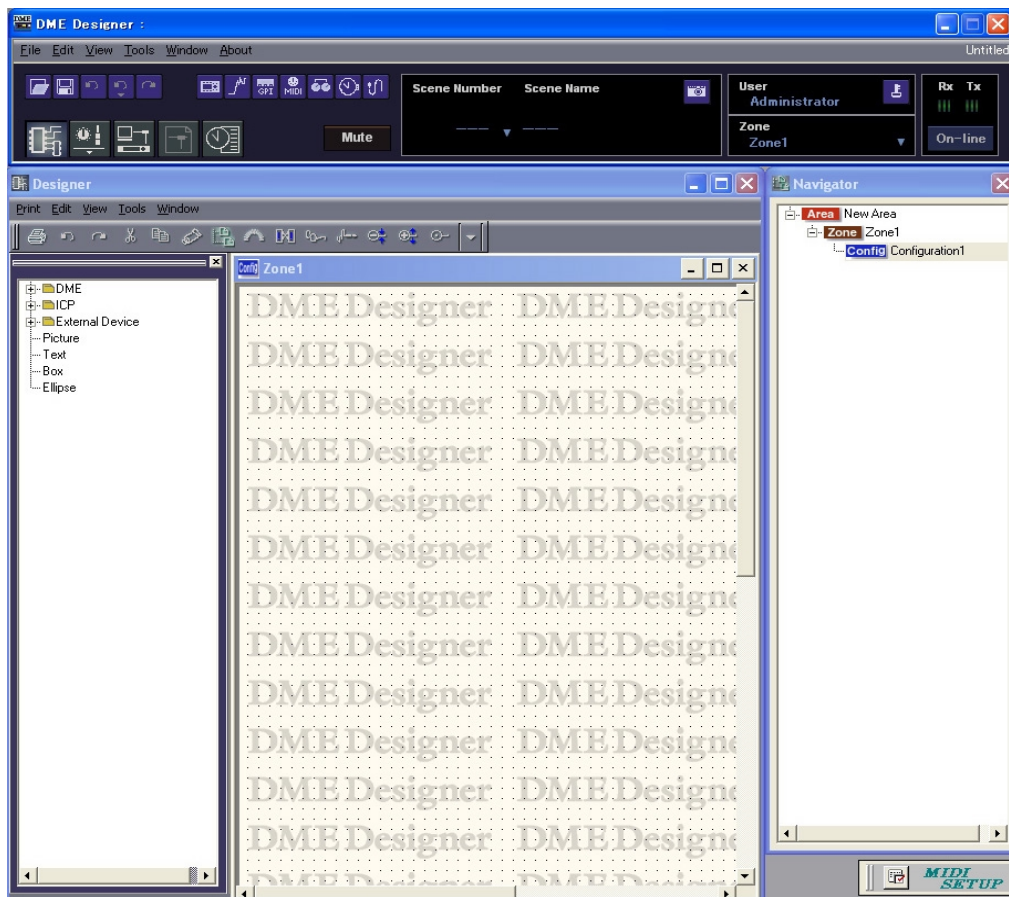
DME Designer :

File Edit View Tools Window About

Untitled

GPI MIDI

Scene Number Scene Name

---- ▼ ----

User
Administrator

Rx Tx

Zone
Zone1

On-line

Mute

Designer

Print Edit View Tools Window

Navigator

Area New Area
Zone Zone1
Config Configuration1

DME
ICP
External Device
Picture
Text
Box
Ellipse

Config Zone1

DME Designer DME Designe
DME Designer DME Designe
DME Designer DME Designe
DME Designer DME Designe
DME Designer DME Designe
DME Designer DME Designe
DME Designer DME Designe
DME Designer DME Designe
DME Designer DME Designe
DME Designer DME Designe
DME Designer DME Designe
DME Designer DME Designe

MIDI SETUP